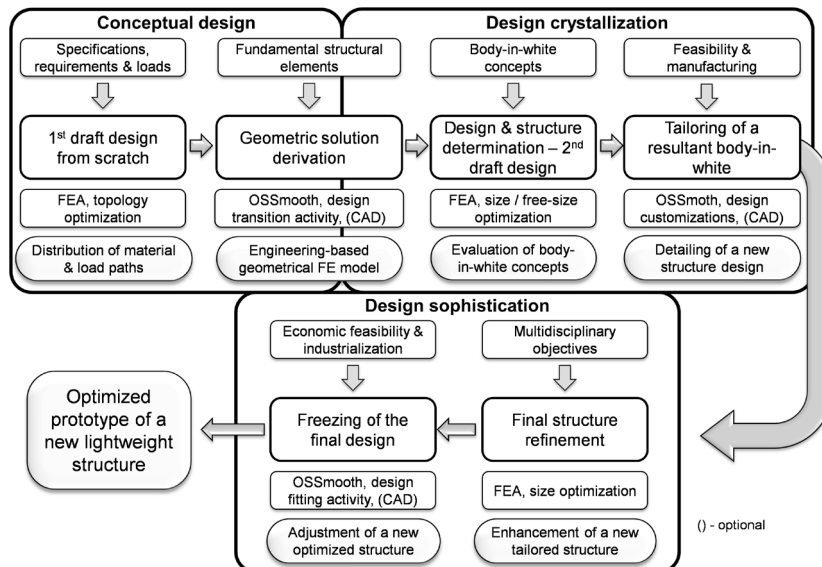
Conceptual design

Specifications, requirements & loads

Fundamental structural elements

1$^{st}$ draft design from scratch

Geometric solution derivation

FEA, topology optimization

OSSmooth, design transition activity, (CAD)

Distribution of material & load paths

Engineering-based geometrical FE model

Design crystallization

Body-in-white concepts

Feasibility & manufacturing

Design & structure determination – 2$^{nd}$ draft design

Tailoring of a resultant body-in-white

FEA, size / free-size optimization

OSSmoth, design customizations, (CAD)

Evaluation of body-in-white concepts

Detailing of a new structure design

Design sophistication

Economic feasibility & industrialization

Multidisciplinary objectives

Optimized prototype of a new lightweight structure

Freezing of the final design

Final structure refinement

OSSmooth, design fitting activity, (CAD)

FEA, size optimization

Adjustment of a new optimized structure

Enhancement of a new tailored structure

() - optional